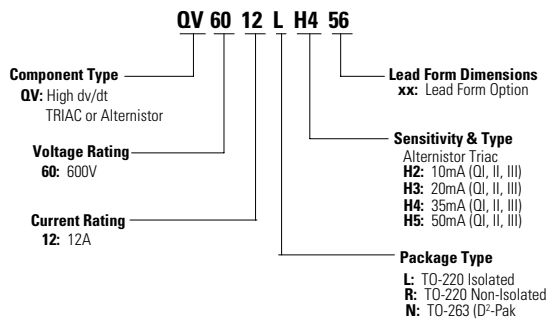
QV 60 12 L H4 56

Component Type
QV: High dv/dt TRIAC or Alternistor

Voltage Rating
60: 600V

Current Rating
12: 12A

Lead Form Dimensions
xx: Lead Form Option

Sensitivity & Type
Alternistor Triac
H2: 10mA (QI, II, III)
H3: 20mA (QI, II, III)
H4: 35mA (QI, II, III)
H5: 50mA (QI, II, III)

Package Type
L: TO-220 Isolated
R: TO-220 Non-Isolated
N: TO-263 (D$^2$-Pak